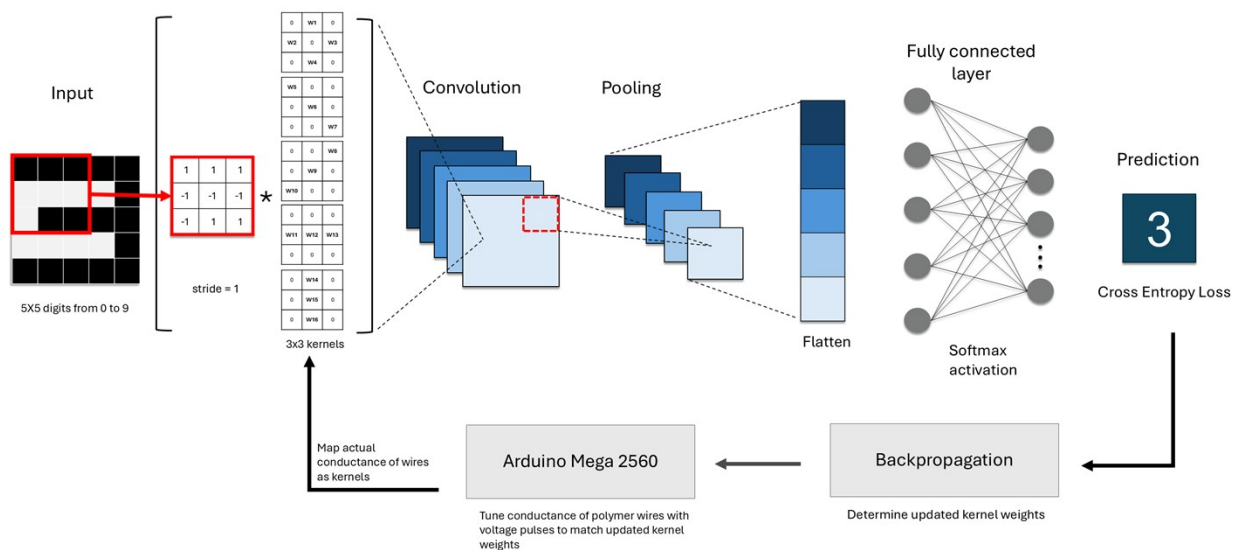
Input

5X5 digits from 0 to 9

| 1 | 1 | 1 |
|---|---|---|
| -1 | -1 | -1 |
| -1 | 1 | 1 |

stride = 1

*

| 0 | W1 | 0 |
|---|---|---|
| W2 | 0 | W3 |
| 0 | W4 | 0 |

| W5 | 0 | 0 |
|---|---|---|
| 0 | W6 | 0 |
| 0 | 0 | W7 |

| 0 | 0 | W8 |
|---|---|---|
| 0 | W9 | 0 |
| W10 | 0 | 0 |

| 0 | 0 | 0 |
|---|---|---|
| W11 | W12 | W13 |
| 0 | 0 | 0 |

| 0 | W14 | 0 |
|---|---|---|
| 0 | W15 | 0 |
| 0 | W16 | 0 |

3x3 kernels

Convolution

Pooling

Flatten

Fully connected layer

Softmax activation

Prediction

3

Cross Entropy Loss

Map actual conductance of wires as kernels

Arduino Mega 2560

Tune conductance of polymer wires with voltage pulses to match updated kernel weights

Backpropagation

Determine updated kernel weights